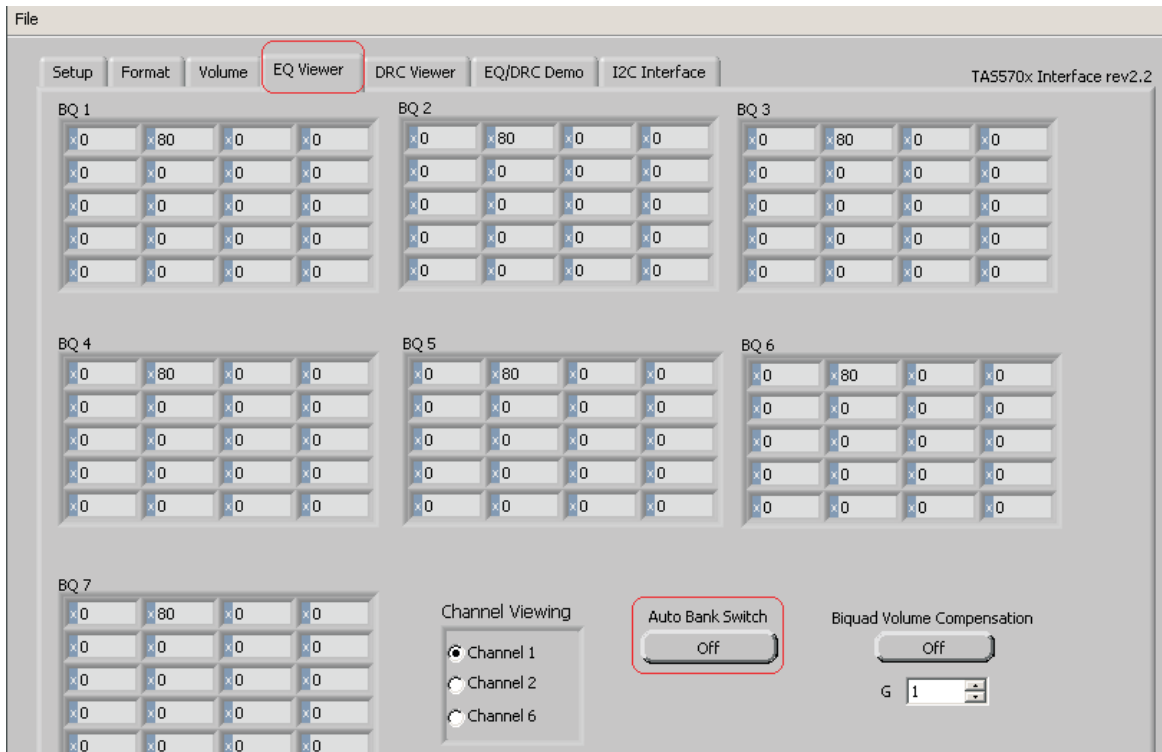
File

Setup | Format | Volume | EQ Viewer | DRC Viewer | EQ/DRC Demo | I2C Interface

TAS570x Interface rev2.2

BQ 1

| | | | |
|---|---|---|---|
| x0 | x80 | x0 | x0 |
| x0 | x0 | x0 | x0 |
| x0 | x0 | x0 | x0 |
| x0 | x0 | x0 | x0 |
| x0 | x0 | x0 | x0 |

BQ 2

| | | | |
|---|---|---|---|
| x0 | x80 | x0 | x0 |
| x0 | x0 | x0 | x0 |
| x0 | x0 | x0 | x0 |
| x0 | x0 | x0 | x0 |
| x0 | x0 | x0 | x0 |

BQ 3

| | | | |
|---|---|---|---|
| x0 | x80 | x0 | x0 |
| x0 | x0 | x0 | x0 |
| x0 | x0 | x0 | x0 |
| x0 | x0 | x0 | x0 |
| x0 | x0 | x0 | x0 |

BQ 4

| | | | |
|---|---|---|---|
| x0 | x80 | x0 | x0 |
| x0 | x0 | x0 | x0 |
| x0 | x0 | x0 | x0 |
| x0 | x0 | x0 | x0 |
| x0 | x0 | x0 | x0 |

BQ 5

| | | | |
|---|---|---|---|
| x0 | x80 | x0 | x0 |
| x0 | x0 | x0 | x0 |
| x0 | x0 | x0 | x0 |
| x0 | x0 | x0 | x0 |
| x0 | x0 | x0 | x0 |

BQ 6

| | | | |
|---|---|---|---|
| x0 | x80 | x0 | x0 |
| x0 | x0 | x0 | x0 |
| x0 | x0 | x0 | x0 |
| x0 | x0 | x0 | x0 |
| x0 | x0 | x0 | x0 |

BQ 7

| | | | |
|---|---|---|---|
| x0 | x80 | x0 | x0 |
| x0 | x0 | x0 | x0 |
| x0 | x0 | x0 | x0 |
| x0 | x0 | x0 | x0 |
| x0 | x0 | x0 | x0 |

Channel Viewing
Channel 1
Channel 2
Channel 6

Auto Bank Switch
Off

Biquad Volume Compensation
Off
G 1